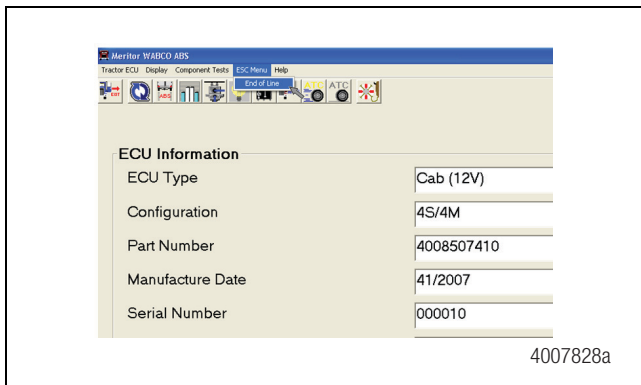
Meritor WABCO ABS
Tractor ECU Display Component Tests ESC Menu Help
End of Line
ABS
ATC
ATC

ECU Information

| ECU Type | Cab (12V) |
|---|---|
| Configuration | 4S/4M |
| Part Number | 4008507410 |
| Manufacture Date | 41/2007 |
| Serial Number | 000010 |

4007828a